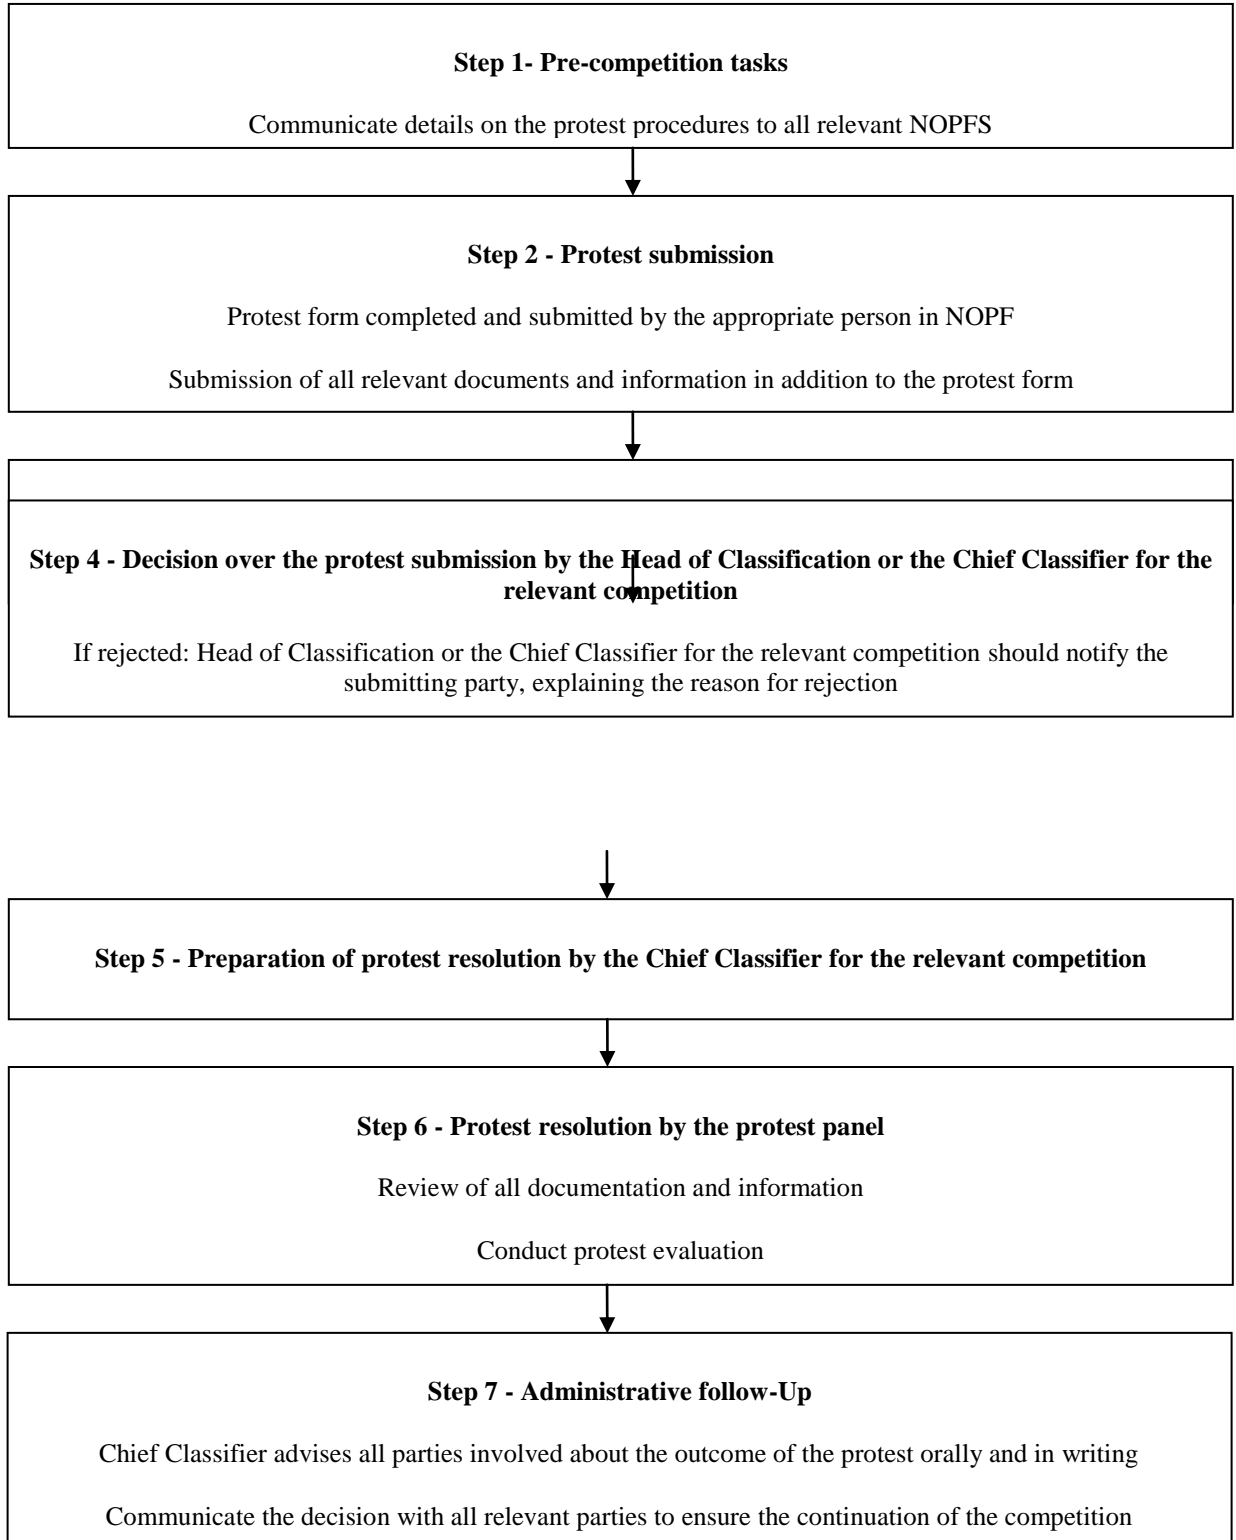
**Step 1- Pre-competition tasks**

Communicate details on the protest procedures to all relevant NOPFS

**Step 2 - Protest submission**

Protest form completed and submitted by the appropriate person in NOPF

Submission of all relevant documents and information in addition to the protest form

**Step 4 - Decision over the protest submission by the Head of Classification or the Chief Classifier for the relevant competition**

If rejected: Head of Classification or the Chief Classifier for the relevant competition should notify the submitting party, explaining the reason for rejection

**Step 5 - Preparation of protest resolution by the Chief Classifier for the relevant competition**

**Step 6 - Protest resolution by the protest panel**

Review of all documentation and information

Conduct protest evaluation

**Step 7 - Administrative follow-Up**

Chief Classifier advises all parties involved about the outcome of the protest orally and in writing

Communicate the decision with all relevant parties to ensure the continuation of the competition